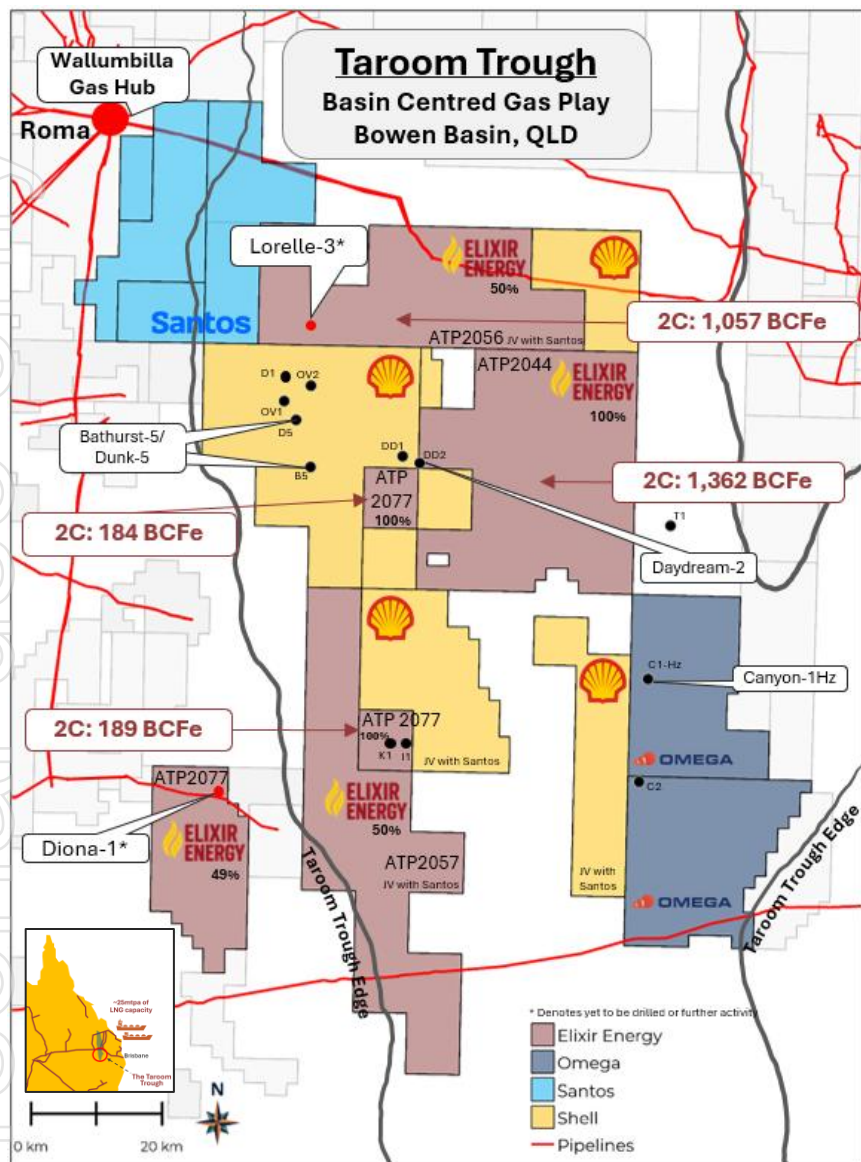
Taroom Trough
Basin Centred Gas Play
Bowen Basin, QLD

Wallumbilla Gas Hub

Roma

Lorelle-3*

ELIXIR ENERGY
50%

Santos

ATP2056 JV with Santos

2C: 1,057 BCFe

ATP2044

ELIXIR ENERGY
100%

D1
OV2
OV1
D5

Bathurst-5/ Dunk-5

B5

DD1
DD2

ATP 2077
100%

2C: 1,362 BCFe

2C: 184 BCFe

T1

Daydream-2

C1-Hz

Canyon-1Hz

2C: 189 BCFe

ATP 2077
100%
K1
I1

JV with Santos

OMEGA

C2

ATP2077

Diona-1*

ELIXIR ENERGY
49%

ELIXIR ENERGY
50%

Taroom Trough Edge

ATP2057
JV with Santos

JV with Santos

OMEGA

Taroom Trough Edge

~25mtpa of LNG capacity
Brisbane
The Taroom Trough

N

0 km
20 km

* Denotes yet to be drilled or further activity
Elixir Energy
Omega
Santos
Shell
Pipelines